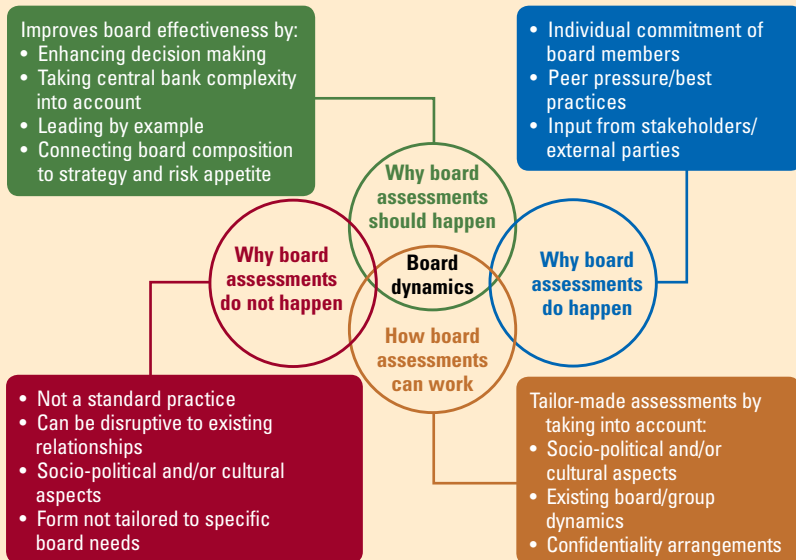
Improves board effectiveness by:
- Enhancing decision making
- Taking central bank complexity into account
- Leading by example
- Connecting board composition to strategy and risk appetite

- Individual commitment of board members
- Peer pressure/best practices
- Input from stakeholders/ external parties

Why board assessments should happen

Why board assessments do not happen

Board dynamics

Why board assessments do happen

How board assessments can work

- Not a standard practice
- Can be disruptive to existing relationships
- Socio-political and/or cultural aspects
- Form not tailored to specific board needs

Tailor-made assessments by taking into account:
- Socio-political and/or cultural aspects
- Existing board/group dynamics
- Confidentiality arrangements